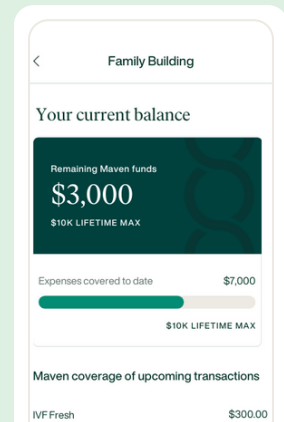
<

Family Building

Your current balance

Remaining Maven funds

$3,000

$10K LIFETIME MAX

Expenses covered to date

$7,000

$10K LIFETIME MAX

Maven coverage of upcoming transactions

IVF Fresh

$300.00